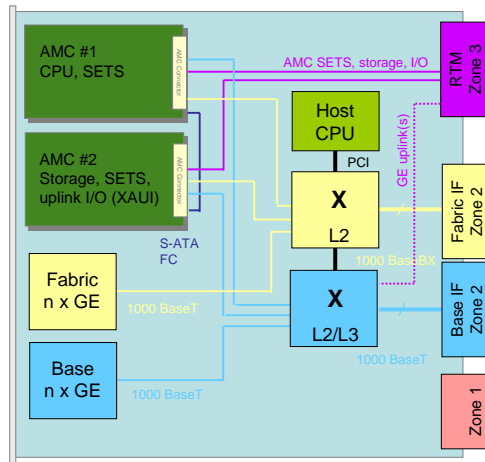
AMC #1
CPU, SETS

AMC Connector

AMC SETS, storage, I/O

RTM
Zone 3

AMC #2
Storage, SETS,
uplink I/O (XAUI)

AMC Connector

Host
CPU

PCI

GE uplink(s)

X

L2

Fabric IF
Zone 2

S-ATA
FC

1000 Base BX

Fabric
n x GE

1000 BaseT

X

L2/L3

Base IF
Zone 2

1000 BaseT

Base
n x GE

1000 BaseT

Zone 1